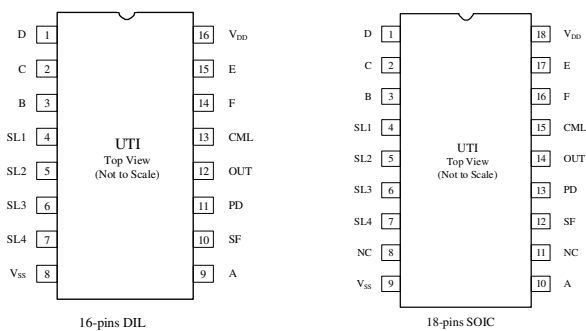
D 1
C 2
B 3
SL1 4
SL2 5
SL3 6
SL4 7
$V_{SS}$ 8

UTI
Top View
(Not to Scale)

16 $V_{DD}$
15 E
14 F
13 CML
12 OUT
11 PD
10 SF
9 A

16-pins DIL

D 1
C 2
B 3
SL1 4
SL2 5
SL3 6
SL4 7
NC 8
$V_{SS}$ 9

UTI
Top View
(Not to Scale)

18 $V_{DD}$
17 E
16 F
15 CML
14 OUT
13 PD
12 SF
11 NC
10 A

18-pins SOIC